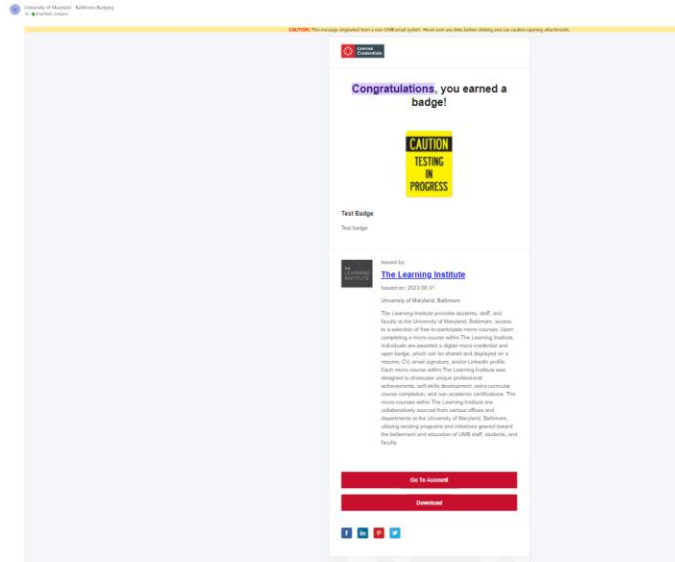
University of Maryland - Baltimore Badging
To: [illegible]

CAUTION: This message originated from a non UMB email system. Hover over any links before clicking and use caution opening attachments.

Canvas Credentials

Congratulations, you earned a badge!

CAUTION
TESTING IN PROGRESS

Test Badge

Test badge

Issued by:

THE LEARNING INSTITUTE

The Learning Institute

Issued on: 2023-06-01

University of Maryland, Baltimore

The Learning Institute provides students, staff, and faculty at the University of Maryland, Baltimore, access to a selection of free-to-participate micro-courses. Upon completing a micro-course within The Learning Institute, individuals are awarded a digital micro-credential and open badge, which can be shared and displayed on a resume, CV, email signature, and/or LinkedIn profile. Each micro-course within The Learning Institute was designed to showcase unique professional achievements, soft-skills development, extra-curricular course completion, and non-academic certifications. The micro-courses within The Learning Institute are collaboratively sourced from various offices and departments at the University of Maryland, Baltimore, utilizing existing programs and initiatives geared toward the betterment and education of UMB staff, students, and faculty.

Go To Account

Download